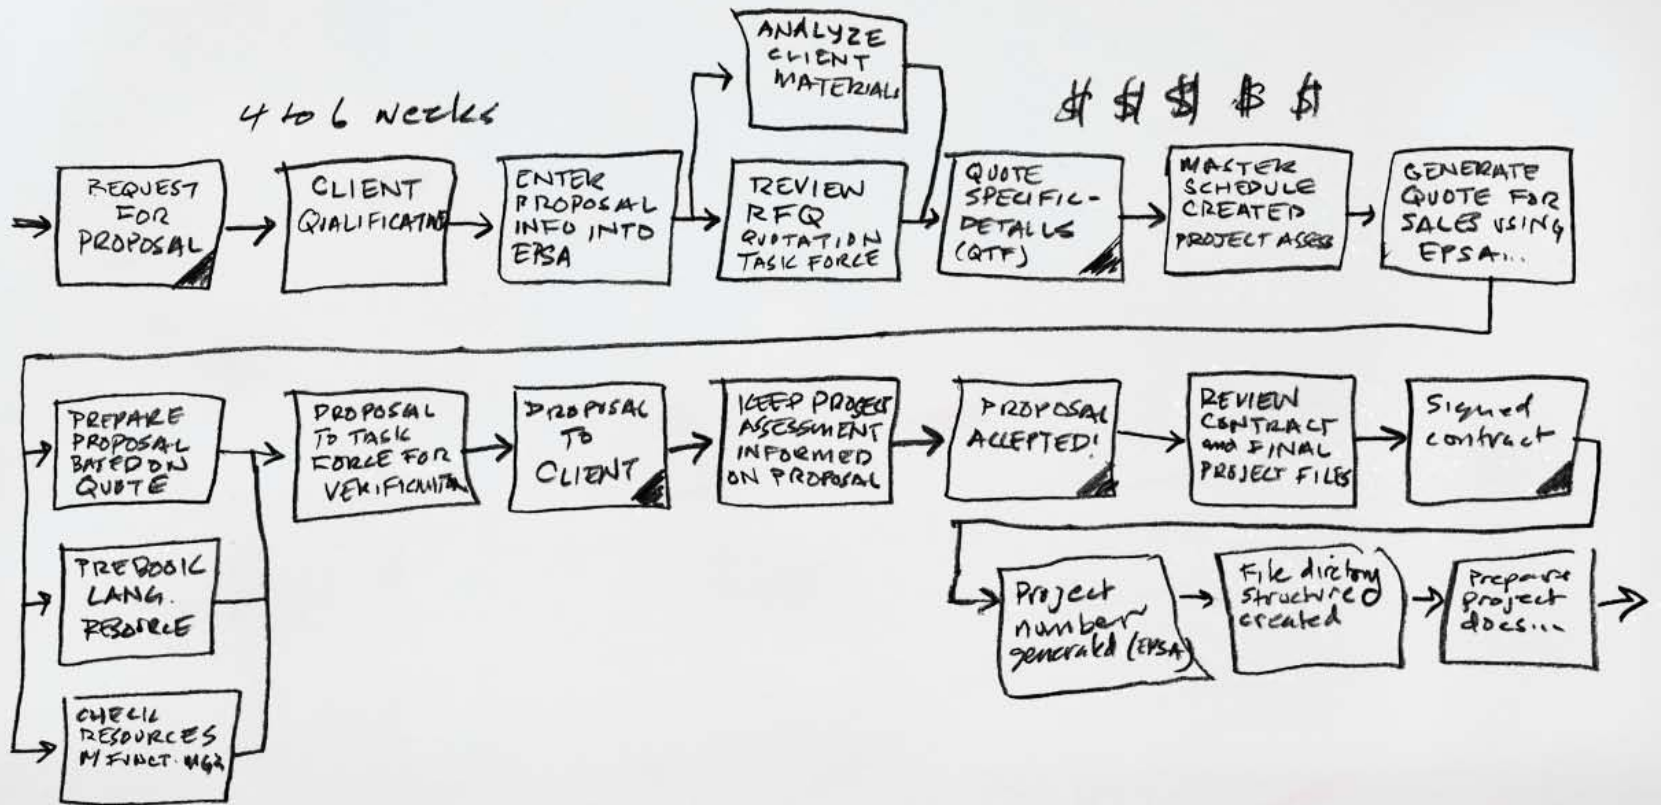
4 to 6 weeks

$ $ $ $ $

REQUEST FOR PROPOSAL

CLIENT QUALIFICATN

ENTER PROPOSAL INFO INTO EPSA

ANALYZE CLIENT MATERIAL

REVIEW RFQ QUOTATION TASK FORCE

QUOTE SPECIFIC-DETAILS (QTF)

MASTER SCHEDULE CREATED PROJECT ASSESS

GENERATE QUOTE FOR SALES USING EPSA...

PREPARE PROPOSAL BASED ON QUOTE

PREBOOK LANG. RESOURCE

CHECK RESOURCES W/ FUNCT. MGR

PROPOSAL TO TASK FORCE FOR VERIFICATION

PROPOSAL TO CLIENT

KEEP PROJECT ASSESSMENT INFORMED ON PROPOSAL

PROPOSAL ACCEPTED!

REVIEW CONTRACT and FINAL PROJECT FILES

Signed contract

Project number generated (EPSA)

File directory structure created

Prepare project docs...